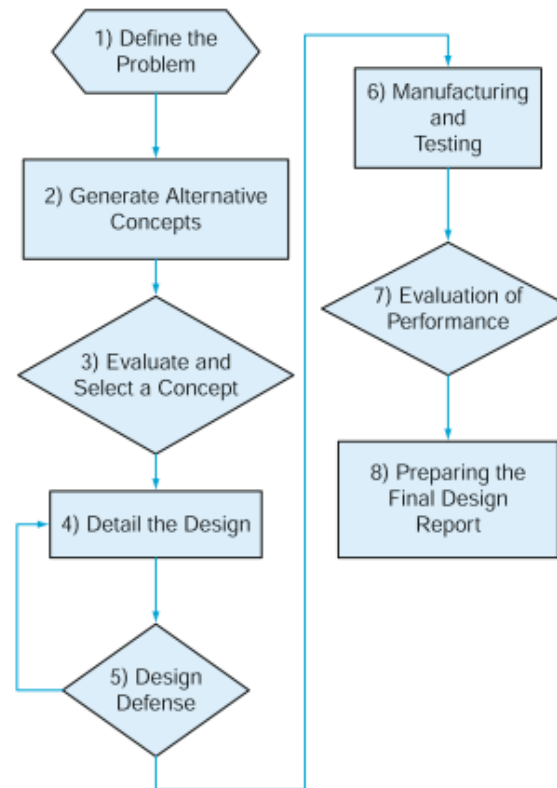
1) Define the Problem

2) Generate Alternative Concepts

3) Evaluate and Select a Concept

4) Detail the Design

5) Design Defense

6) Manufacturing and Testing

7) Evaluation of Performance

8) Preparing the Final Design Report